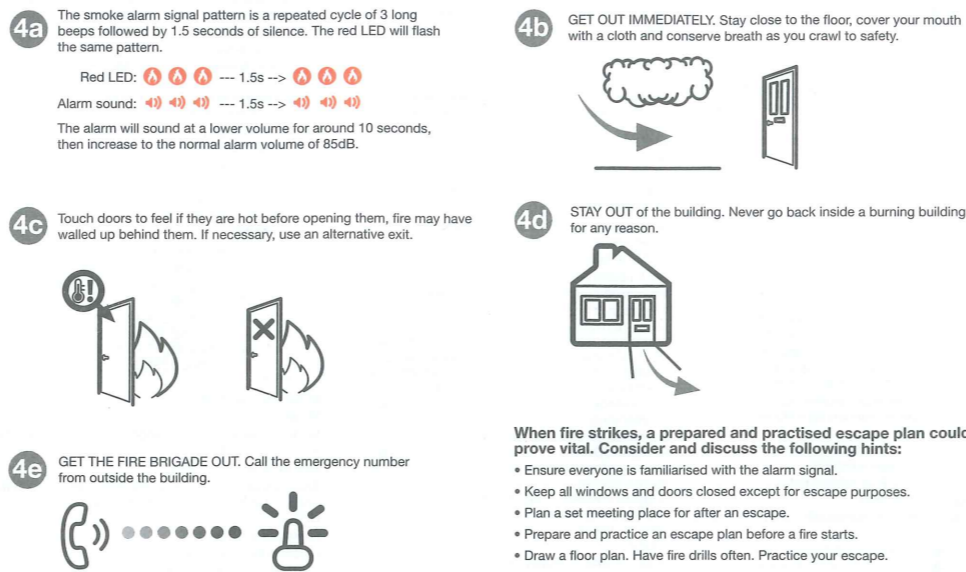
4a

The smoke alarm signal pattern is a repeated cycle of 3 long beeps followed by 1.5 seconds of silence. The red LED will flash the same pattern.

Red LED: --- 1.5s -->

Alarm sound: --- 1.5s -->

The alarm will sound at a lower volume for around 10 seconds, then increase to the normal alarm volume of 85dB.

4b

GET OUT IMMEDIATELY. Stay close to the floor, cover your mouth with a cloth and conserve breath as you crawl to safety.

4c

Touch doors to feel if they are hot before opening them, fire may have walled up behind them. If necessary, use an alternative exit.

4d

STAY OUT of the building. Never go back inside a burning building for any reason.

4e

GET THE FIRE BRIGADE OUT. Call the emergency number from outside the building.

When fire strikes, a prepared and practised escape plan could prove vital. Consider and discuss the following hints:

• Ensure everyone is familiarised with the alarm signal.
• Keep all windows and doors closed except for escape purposes.
• Plan a set meeting place for after an escape.
• Prepare and practice an escape plan before a fire starts.
• Draw a floor plan. Have fire drills often. Practice your escape.